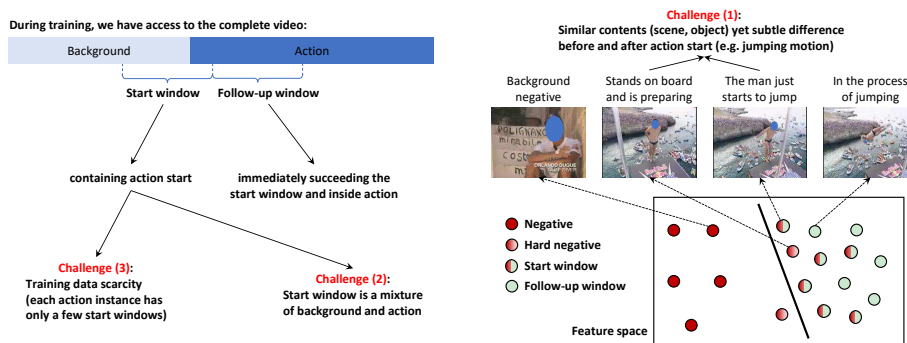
During training, we have access to the complete video:

Background

Action

Start window

Follow-up window

containing action start

immediately succeeding the start window and inside action

Challenge (3):
Training data scarcity (each action instance has only a few start windows)

Challenge (2):
Start window is a mixture of background and action

Challenge (1):
Similar contents (scene, object) yet subtle difference before and after action start (e.g. jumping motion)

Background negative

Stands on board and is preparing

The man just starts to jump

In the process of jumping

POLIGNANO
mirabili
COST
m

Negative

Hard negative

Start window

Follow-up window

Feature space